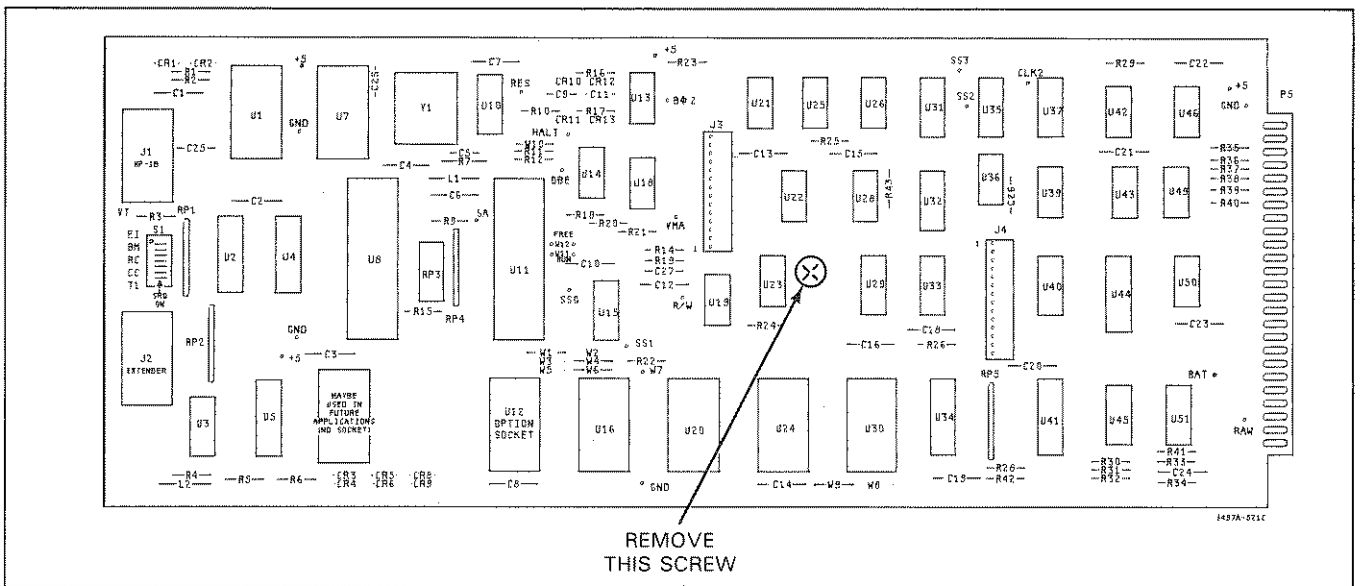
CR1 CR2 R1 R2 C1 +5 C29 C7 R16 +5 R23 SS3 R29 C22 CR10 CR12 CLK2 +5 RES C9 C11 SS2 GND P5 J1 HP-IB C25 U1 GND U7 Y1 U10 R10 R17 U13 Φ2 U21 U25 U26 U31 U35 U37 U42 U46 CR11 CR13 HALT R25 J3 C13 C15 R35 W10 R36 R11 C21 R37 C4 R12 R38 R7 U14 U18 U36 R39 R40 C5 DBE R43 L1 C6 U22 U28 U32 C26 U39 U43 U49 VT R3 RP1 C2 R9 SA R18 E1 R20 VMA 1 BM RC R21 J4 CC S1 FREE W12 R14 T1 U2 U4 U8 RP3 U11 RUN W11 R19 U23 U29 U33 U40 U44 U50 SRQ ON C18 R27 C12 SS6 R/W U19 R15 RP4 U15 R24 C23 C18 GND SS1 C16 R26 RP2 +5 C3 W1 W2 R22 W3 W4 W5 W6 W7 C28 J2 EXTENDER MAYBE USED IN FUTURE APPLICATIONS (NO SOCKET) RP5 BAT U3 U5 U12 OPTION SOCKET U16 U20 U24 U30 U34 U41 U45 U51 RAW R41 R26 R30 R33 R4 R31 C24 L2 R5 R6 CR3 CR4 CR5 CR6 CR8 CR9 C8 GND C14 W9 W8 C19 R42 R32 R34 3437A-9710

REMOVE THIS SCREW